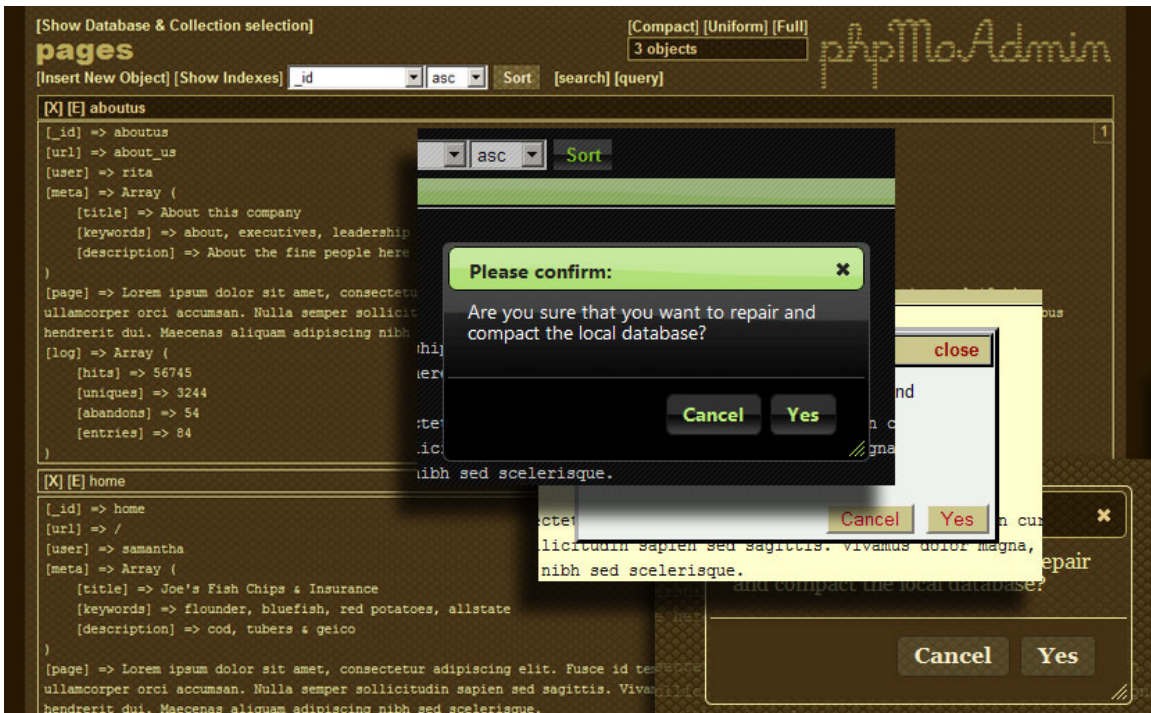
[Show Database & Collection selection]
pages
[Insert New Object] [Show Indexes] _id asc Sort [search] [query]

[Compact] [Uniform] [Full]
3 objects

phpMoAdmin

[X] [E] aboutus
1
[_id] => aboutus
[url] => about_us
[user] => rita
[meta] => Array (
[title] => About this company
[keywords] => about, executives, leadership
[description] => About the fine people here
)
[page] => Lorem ipsum dolor sit amet, consectetu
ullamcorper orci accumsan. Nulla semper sollicit
hendrerit dui. Maecenas aliquam adipiscing nibh
[log] => Array (
[hits] => 56745
[uniques] => 3244
[abandons] => 54
[entries] => 84
)

asc Sort

Please confirm:
Are you sure that you want to repair and compact the local database?
Cancel Yes

close
nd
Cancel Yes

ibh sed scelerisque.

[X] [E] home
[_id] => home
[url] => /
[user] => samantha
[meta] => Array (
[title] => Joe's Fish Chips & Insurance
[keywords] => flounder, bluefish, red potatoes, allstate
[description] => cod, tubers & geico
)
[page] => Lorem ipsum dolor sit amet, consectetur adipiscing elit. Fusce id te
ullamcorper orci accumsan. Nulla semper sollicitudin sapien sed sagittis. Viva
hendrerit dui. Maecenas aliquam adipiscing nibh sed scelerisque.

llicitudin sapien sed sagittis. Vivamus dolor magna,
nibh sed scelerisque.

epair
and compact the local database?
Cancel Yes